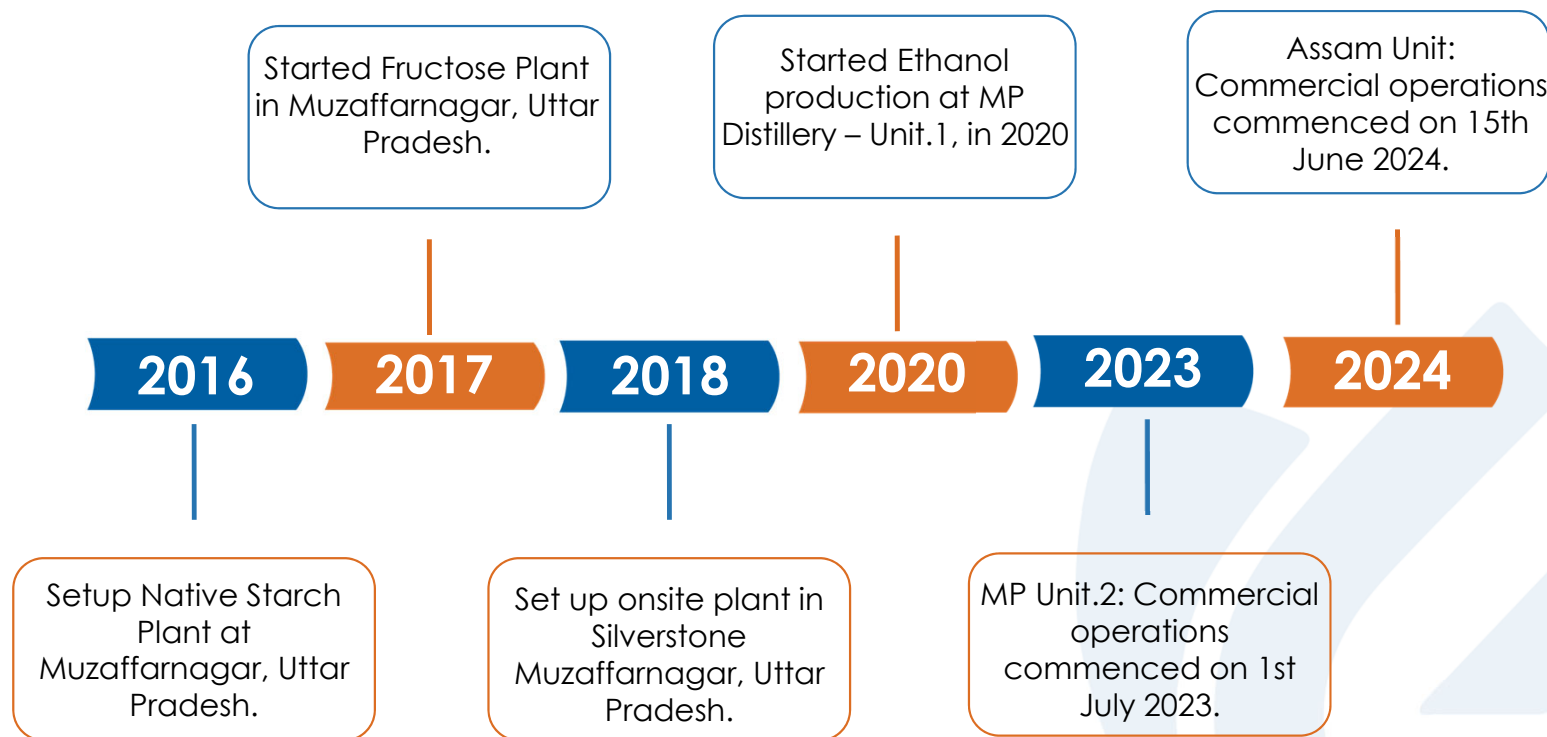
Started Fructose Plant in Muzaffarnagar, Uttar Pradesh.

Started Ethanol production at MP Distillery – Unit.1, in 2020

Assam Unit: Commercial operations commenced on 15th June 2024.

2016

2017

2018

2020

2023

2024

Setup Native Starch Plant at Muzaffarnagar, Uttar Pradesh.

Set up onsite plant in Silverstone Muzaffarnagar, Uttar Pradesh.

MP Unit.2: Commercial operations commenced on 1st July 2023.